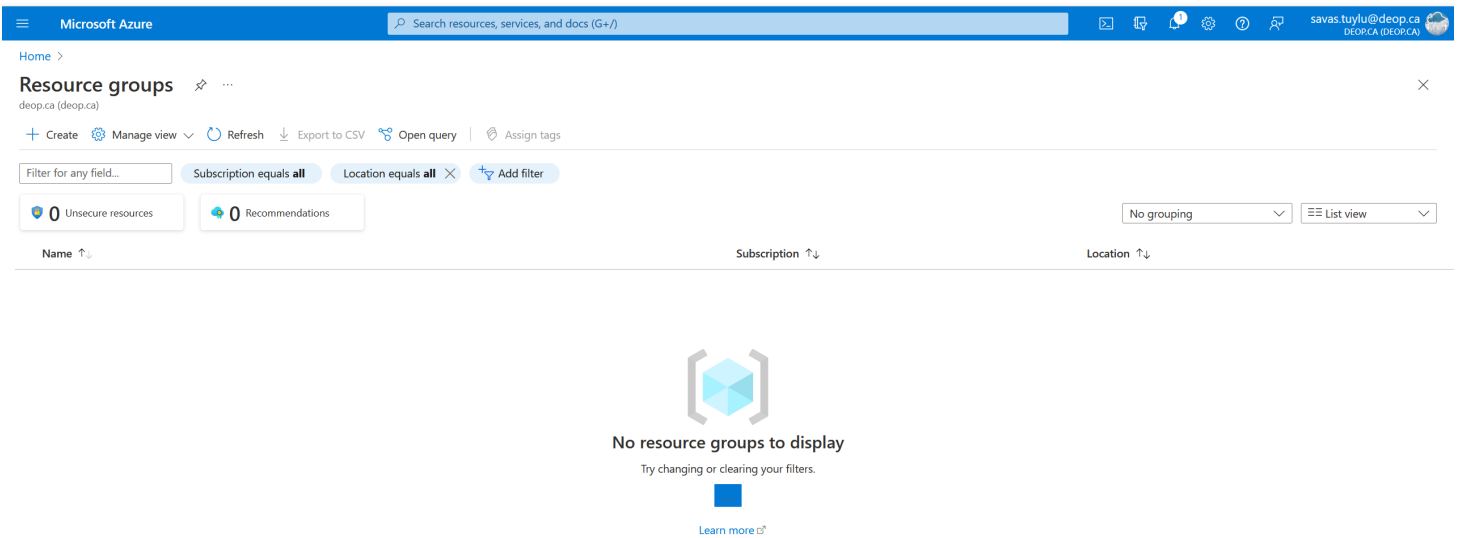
Microsoft Azure

Search resources, services, and docs (G+/)

1

savas.tuylu@deop.ca
DEOP.CA (DEOP.CA)

Home >

Resource groups

deop.ca (deop.ca)

+ Create   Manage view   Refresh   Export to CSV   Open query   Assign tags

Filter for any field...

Subscription equals **all**

Location equals **all**

Add filter

0 Unsecure resources

0 Recommendations

No grouping

List view

| Name ↑↓ | Subscription ↑↓ | Location ↑↓ |
|---|---|---|

No resource groups to display

Try changing or clearing your filters.

Learn more